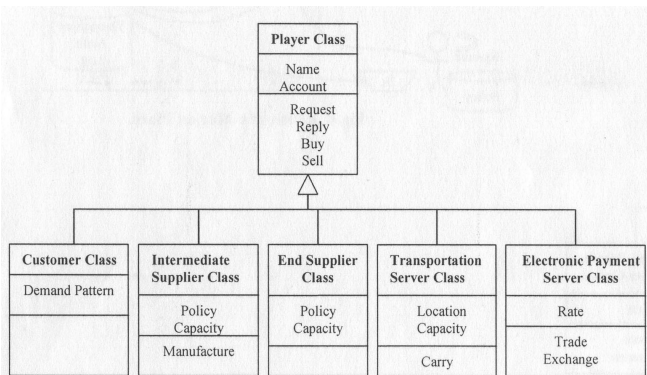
Player Class

Name
Account

Request
Reply
Buy
Sell

Customer Class

Demand Pattern

Intermediate Supplier Class

Policy
Capacity

Manufacture

End Supplier Class

Policy
Capacity

Transportation Server Class

Location
Capacity

Carry

Electronic Payment Server Class

Rate

Trade
Exchange